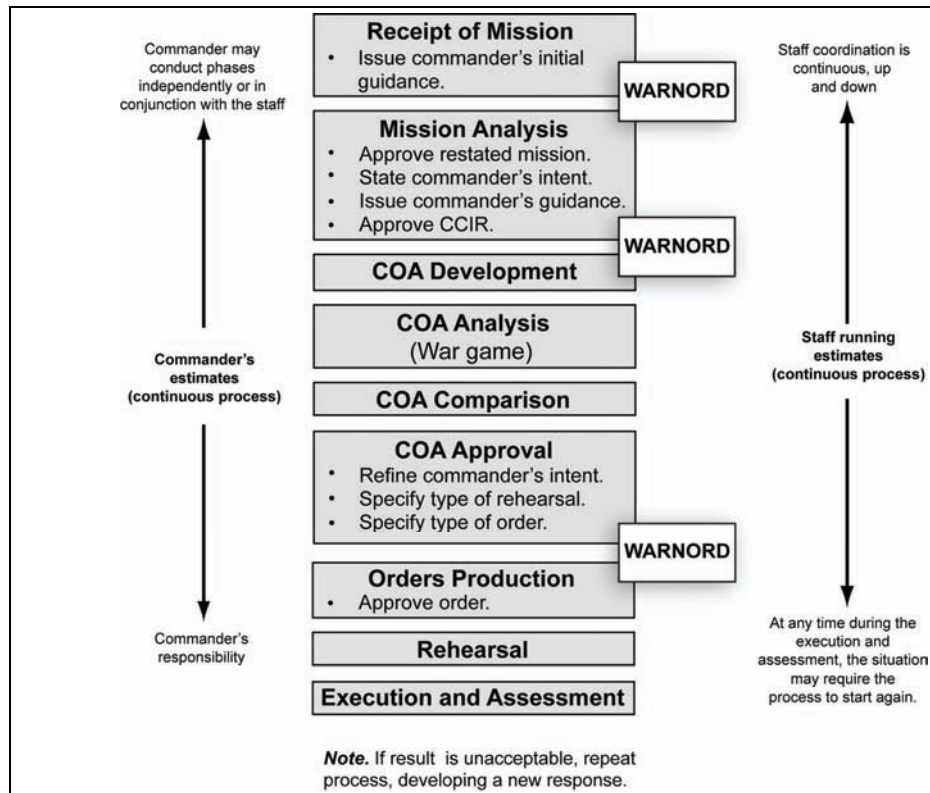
Commander may conduct phases independently or in conjunction with the staff

Commander's estimates (continuous process)

Commander's responsibility

Receipt of Mission
• Issue commander's initial guidance.

WARNORD

Mission Analysis
• Approve restated mission.
• State commander's intent.
• Issue commander's guidance.
• Approve CCIR.

WARNORD

COA Development

COA Analysis
(War game)

COA Comparison

COA Approval
• Refine commander's intent.
• Specify type of rehearsal.
• Specify type of order.

WARNORD

Orders Production
• Approve order.

Rehearsal

Execution and Assessment

Staff coordination is continuous, up and down

Staff running estimates (continuous process)

At any time during the execution and assessment, the situation may require the process to start again.

*Note.* If result is unacceptable, repeat process, developing a new response.